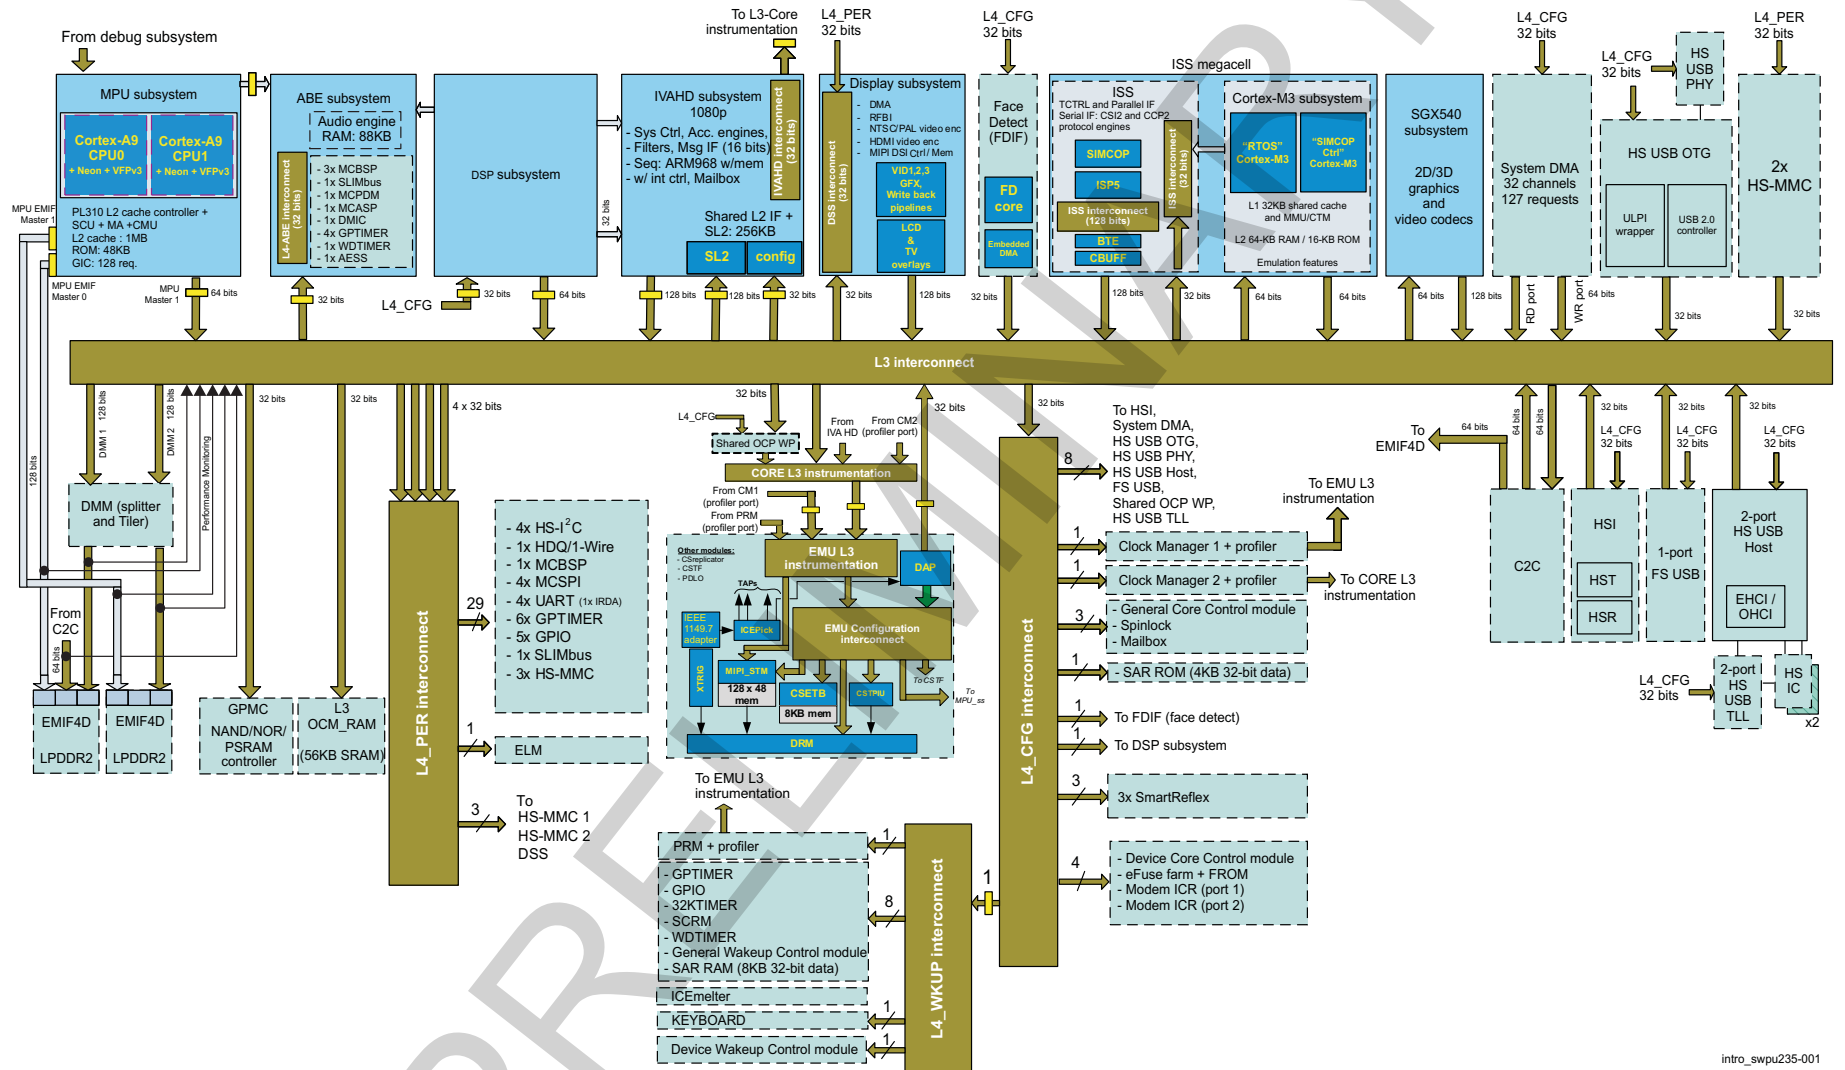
From debug subsystem

MPU subsystem

Cortex-A9 CPU0 + Neon + VFPv3

Cortex-A9 CPU1 + Neon + VFPv3

PL310 L2 cache controller + SCU + MA +CMU
L2 cache : 1MB
ROM: 48KB
GIC: 128 req.

MPU EMIF Master 1

MPU EMIF Master 0

MPU Master 1

64 bits

ABE subsystem

Audio engine RAM: 88KB

L4-ABE interconnect (32 bits)

- 3x MCBSP
- 1x SLIMbus
- 1x MCPDM
- 1x MCASP
- 1x DMIC
- 4x GPTIMER
- 1x WDTIMER
- 1x AESS

32 bits

L4_CFG

DSP subsystem

32 bits

32 bits

64 bits

To L3-Core instrumentation

IVAHD subsystem 1080p
- Sys Ctrl, Acc. engines,
- Filters, Msg IF (16 bits)
- Seq: ARM968 w/mem
- w/ int ctrl, Mailbox

IVAHD interconnect (32 bits)

Shared L2 IF +
SL2: 256KB

SL2

config

128 bits

128 bits

32 bits

L4_PER 32 bits

Display subsystem

DSS interconnect (32 bits)

- DMA
- RFBI
- NTSC/PAL video enc
- HDMI video enc
- MIPI DSI Ctrl / Mem

VID1,2,3 GFX, Write back pipelines

LCD & TV overlays

32 bits

128 bits

L4_CFG 32 bits

Face Detect (FDIF)

FD core

Embedded DMA

32 bits

ISS megacell

ISS
TCTRL and Parallel IF
Serial IF: CSI2 and CCP2 protocol engines

SIMCOP

ISP5

ISS interconnect (128 bits)

BTE

CBUFF

ISS interconnect (32 bits)

128 bits

32 bits

Cortex-M3 subsystem

"RTOS" Cortex-M3

"SIMCOP Ctrl" Cortex-M3

L1 32KB shared cache and MMU/CTM

L2 64-KB RAM / 16-KB ROM

Emulation features

64 bits

64 bits

SGX540 subsystem

2D/3D graphics and video codecs

64 bits

128 bits

L4_CFG 32 bits

System DMA 32 channels 127 requests

RD port

WR port

L4_CFG 32 bits

HS USB PHY

HS USB OTG

ULPI wrapper

USB 2.0 controller

64 bits

32 bits

L4_PER 32 bits

2x HS-MMC

32 bits

L3 interconnect

128 bits

DMM 1

128 bits

DMM 2

Performance Monitoring

128 bits

32 bits

32 bits

4 x 32 bits

DMM (splitter and Tiler)

From C2C

64 bits

EMIF4D
LPDDR2

EMIF4D
LPDDR2

GPMC
NAND/NOR/ PSRAM controller

L3
OCM_RAM
(56KB SRAM)

L4_PER interconnect

29

- 4x HS-I$^2$C
- 1x HDQ/1-Wire
- 1x MCBSP
- 4x MCSPI
- 4x UART (1x IRDA)
- 6x GPTIMER
- 5x GPIO
- 1x SLIMbus
- 3x HS-MMC

1

ELM

3

To
HS-MMC 1
HS-MMC 2
DSS

32 bits

L4_CFG

Shared OCP WP

From IVA HD

From CM2 (profiler port)

32 bits

CORE L3 instrumentation

From CM1 (profiler port)

From PRM (profiler port)

Other modules:
- CSreplicator
- CSTF
- PDLO

EMU L3 instrumentation

DAP

TAPs

IEEE 1149.7 adapter

ICEPick

EMU Configuration interconnect

XTRIG

MIPI_STM

128 x 48 mem

CSETB

8KB mem

CSTPIU

To CSTF

To MPU_ss

DRM

To EMU L3 instrumentation

PRM + profiler

1

- GPTIMER
- GPIO
- 32KTIMER
- SCRM
- WDTIMER
- General Wakeup Control module
- SAR RAM (8KB 32-bit data)

8

ICEmelter

KEYBOARD

1

Device Wakeup Control module

1

L4_WKUP interconnect

1

32 bits

L4_CFG interconnect

8

To HSI,
System DMA,
HS USB OTG,
HS USB PHY,
HS USB Host,
FS USB,
Shared OCP WP,
HS USB TLL

To EMU L3 instrumentation

1

Clock Manager 1 + profiler

1

Clock Manager 2 + profiler

To CORE L3 instrumentation

3

- General Core Control module
- Spinlock
- Mailbox

1

- SAR ROM (4KB 32-bit data)

1

To FDIF (face detect)

1

To DSP subsystem

3

3x SmartReflex

4

- Device Core Control module
- eFuse farm + FROM
- Modem ICR (port 1)
- Modem ICR (port 2)

To EMIF4D

64 bits

64 bits

64 bits

C2C

32 bits

L4_CFG 32 bits

HSI

HST

HSR

32 bits

L4_CFG 32 bits

1-port FS USB

32 bits

L4_CFG 32 bits

2-port HS USB Host

EHCI / OHCI

L4_CFG 32 bits

2-port HS USB TLL

HS IC

x2

intro_swpu235-001